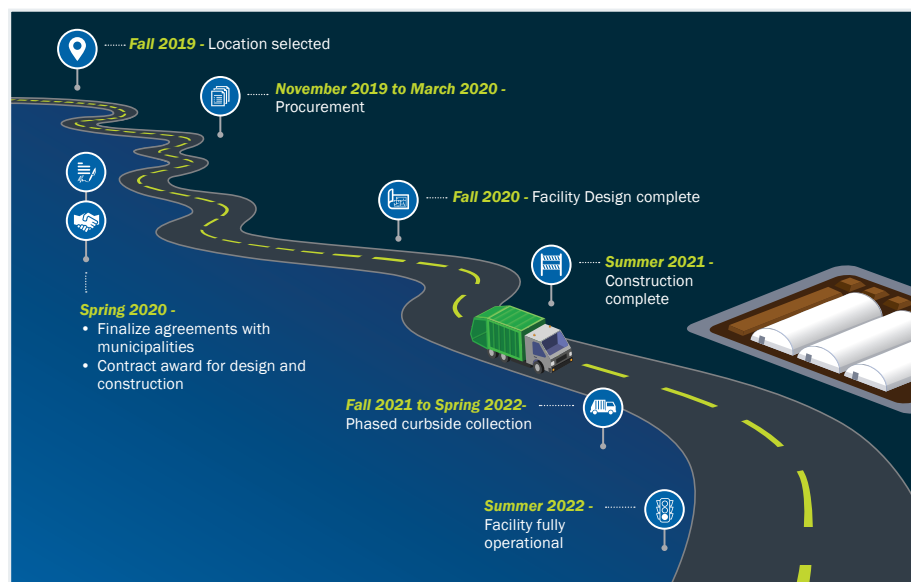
Fall 2019 - Location selected

November 2019 to March 2020 - Procurement

Fall 2020 - Facility Design complete

Summer 2021 - Construction complete

Spring 2020 -
• Finalize agreements with municipalities
• Contract award for design and construction

Fall 2021 to Spring 2022- Phased curbside collection

Summer 2022 - Facility fully operational